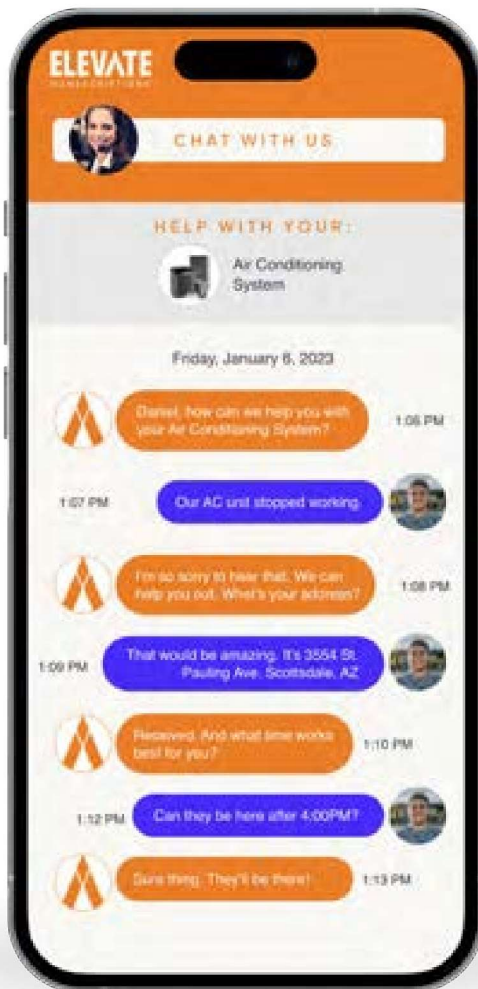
ELEVATE
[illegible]

CHAT WITH US

HELP WITH YOUR:

Air Conditioning System

Friday, January 6, 2023

Daniel, how can we help you with your Air Conditioning System?
1:06 PM

1:07 PM
Our AC unit stopped working.

I'm so sorry to hear that. We can help you out. What's your address?
1:08 PM

1:09 PM
That would be amazing. It's 3554 St. Pauling Ave. Scottsdale, AZ

Received. And what time works best for you?
1:10 PM

1:12 PM
Can they be here after 4:00PM?

Sure thing. They'll be there!
1:13 PM